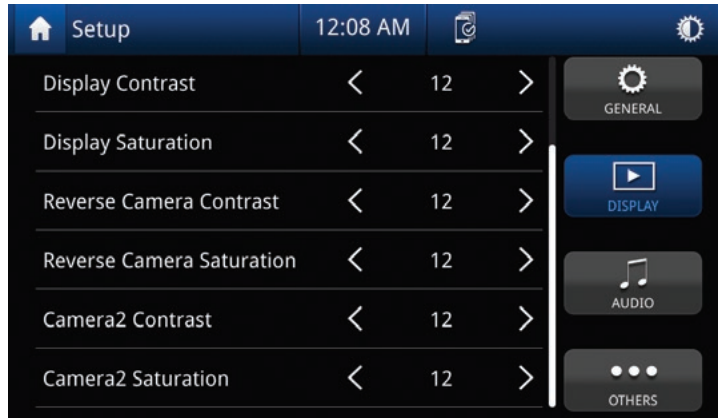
Setup 12:08 AM

Display Contrast < 12 >

Display Saturation < 12 >

Reverse Camera Contrast < 12 >

Reverse Camera Saturation < 12 >

Camera2 Contrast < 12 >

Camera2 Saturation < 12 >

GENERAL

DISPLAY

AUDIO

OTHERS